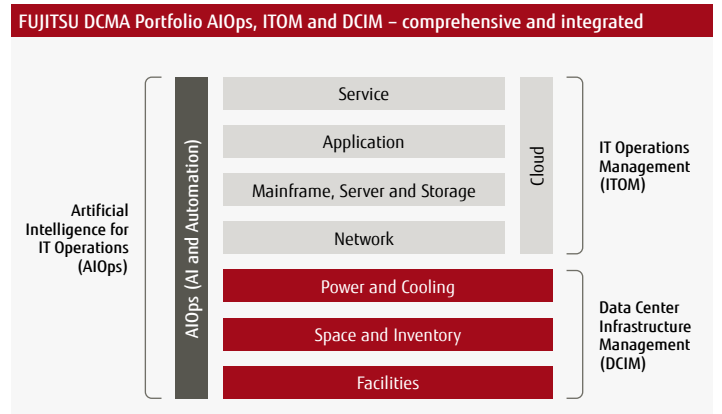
FUJITSU DCMA Portfolio AIOps, ITOM and DCIM – comprehensive and integrated

Artificial Intelligence for IT Operations (AIOps)

AIOps (AI and Automation)

Service

Application

Mainframe, Server and Storage

Network

Cloud

IT Operations Management (ITOM)

Power and Cooling

Space and Inventory

Facilities

Data Center Infrastructure Management (DCIM)